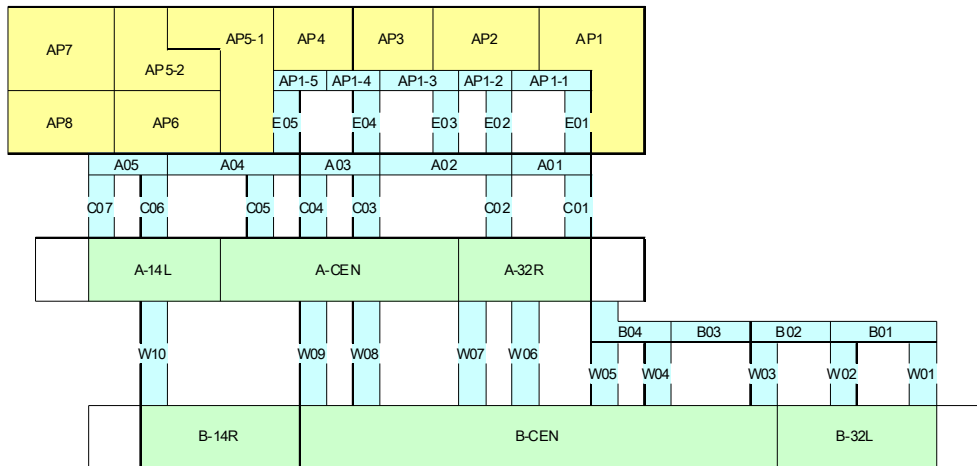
AP7
AP5-2
AP5-1
AP4
AP3
AP2
AP1
AP1-5
AP1-4
AP1-3
AP1-2
AP1-1
AP8
AP6
E05
E04
E03
E02
E01
A05
A04
A03
A02
A01
C07
C06
C05
C04
C03
C02
C01
A-14L
A-CEN
A-32R
B04
B03
B02
B01
W10
W09
W08
W07
W06
W05
W04
W03
W02
W01
B-14R
B-CEN
B-32L